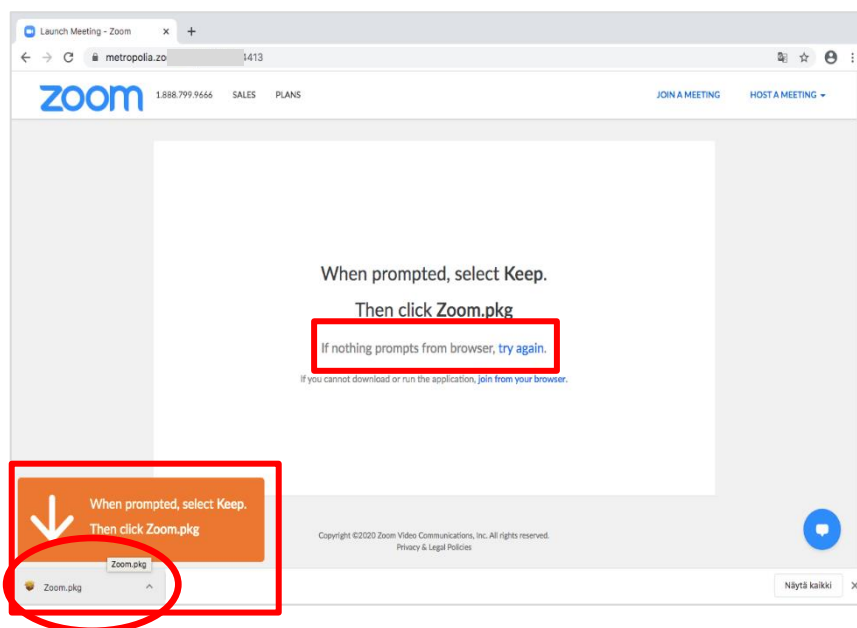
Launch Meeting - Zoom ×

metropolia.zo 4413

zoom 1.888.799.9666 SALES PLANS JOIN A MEETING HOST A MEETING

When prompted, select Keep.

Then click Zoom.pkg

If nothing prompts from browser, try again.

If you cannot download or run the application, join from your browser.

When prompted, select Keep.
Then click Zoom.pkg

Copyright ©2020 Zoom Video Communications, Inc. All rights reserved.
Privacy & Legal Policies

Zoom.pkg

Zoom.pkg

Näytä kaikki ×